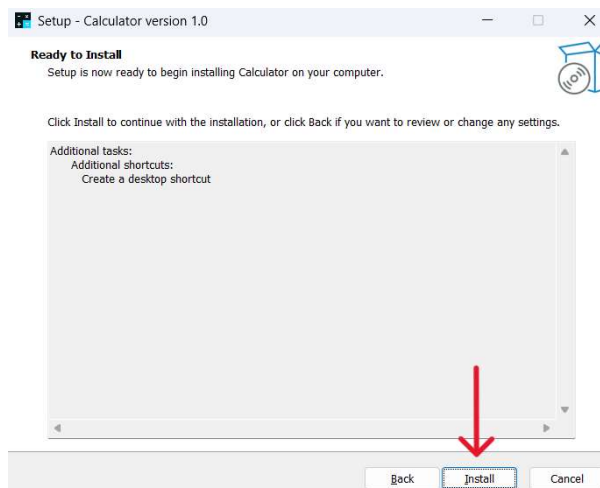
Setup - Calculator version 1.0

Ready to Install
Setup is now ready to begin installing Calculator on your computer.

Click Install to continue with the installation, or click Back if you want to review or change any settings.

Additional tasks:
Additional shortcuts:
Create a desktop shortcut

Back
Install
Cancel